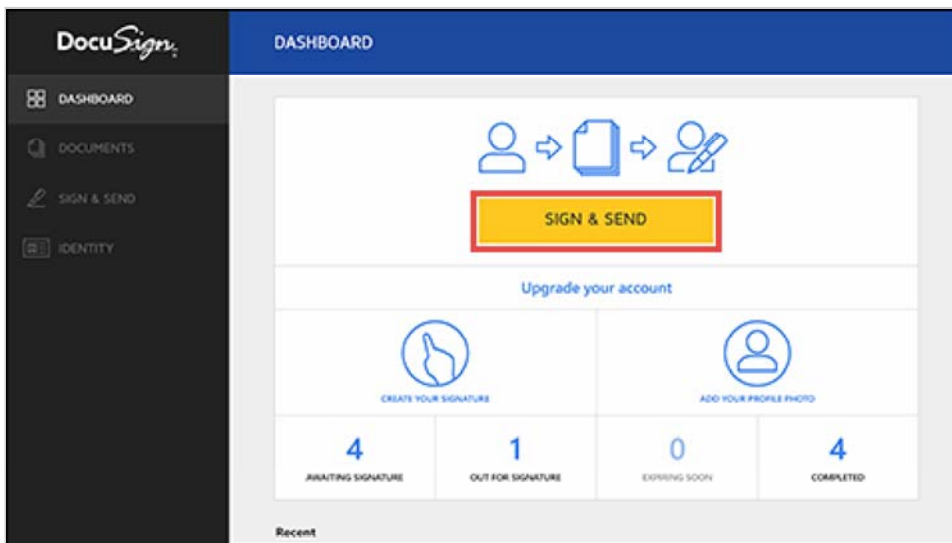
DocuSign

DASHBOARD

DOCUMENTS

SIGN & SEND

IDENTITY

DASHBOARD

SIGN & SEND

Upgrade your account

CREATE YOUR SIGNATURE

ADD YOUR PROFILE PHOTO

| 4 | 1 | 0 | 4 |
|---|---|---|---|
| AWAITING SIGNATURE | OUT FOR SIGNATURE | EXPIRING SOON | COMPLETED |

Recent